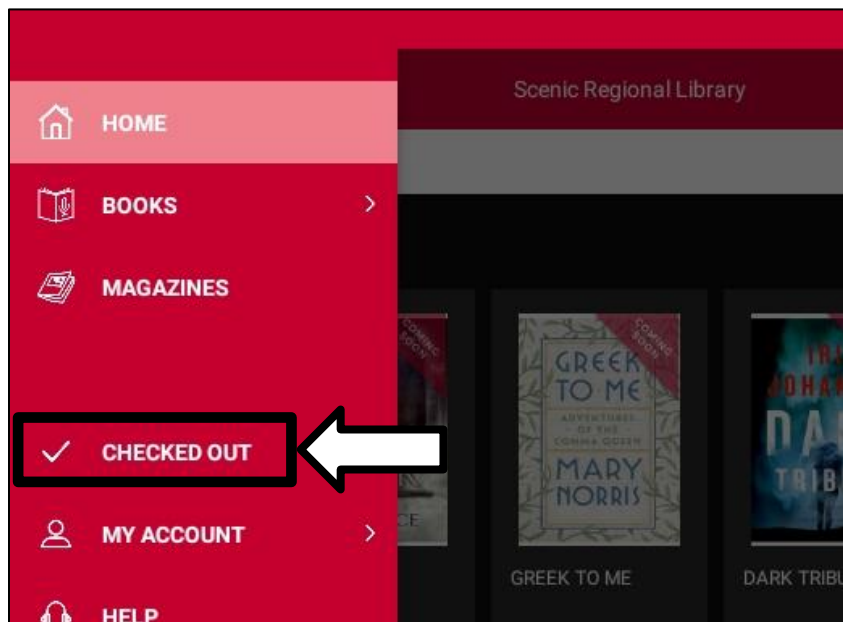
Scenic Regional Library

HOME

BOOKS

MAGAZINES

CHECKED OUT

MY ACCOUNT

HELP

COMING SOON

CE

COMING SOON

GREEK TO ME

ADVENTURES OF THE COMMA QUEEN

MARY NORRIS

GREEK TO ME

IRI JOHAN

DAR

TRIB

DARK TRIBU